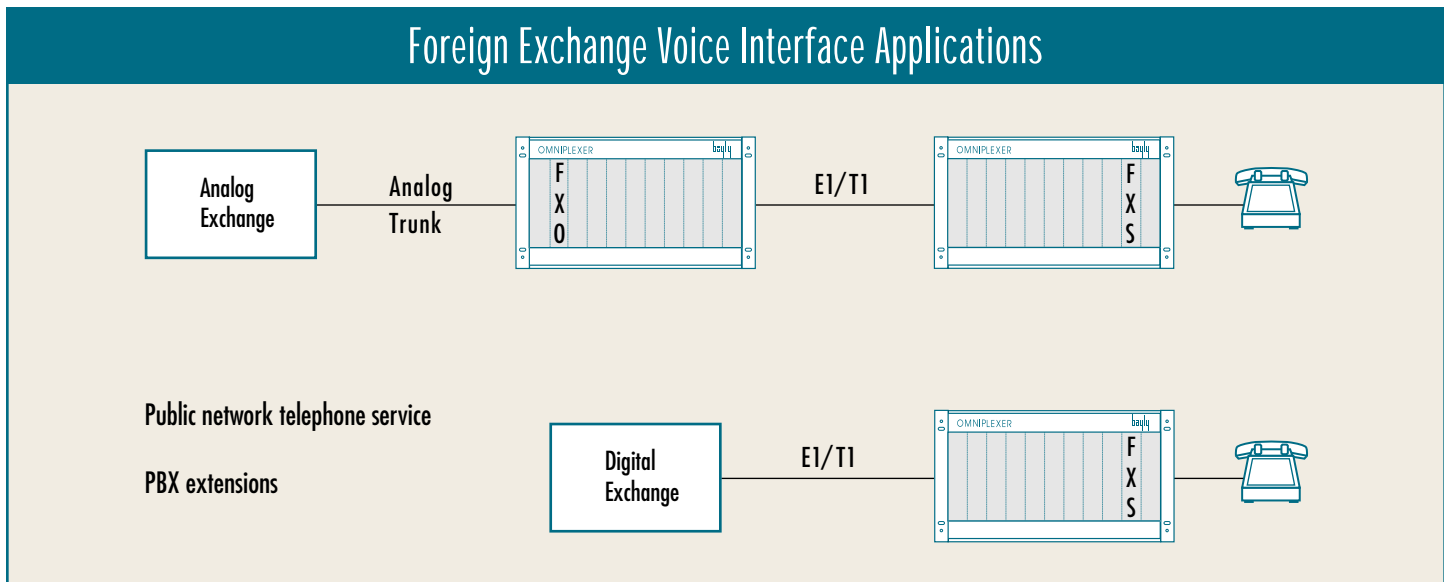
Foreign Exchange Voice Interface Applications

Analog Exchange

Analog Trunk

OMNIPLEXER bayly

F X O

E1/T1

OMNIPLEXER bayly

F X S

Public network telephone service

PBX extensions

Digital Exchange

E1/T1

OMNIPLEXER bayly

F X S